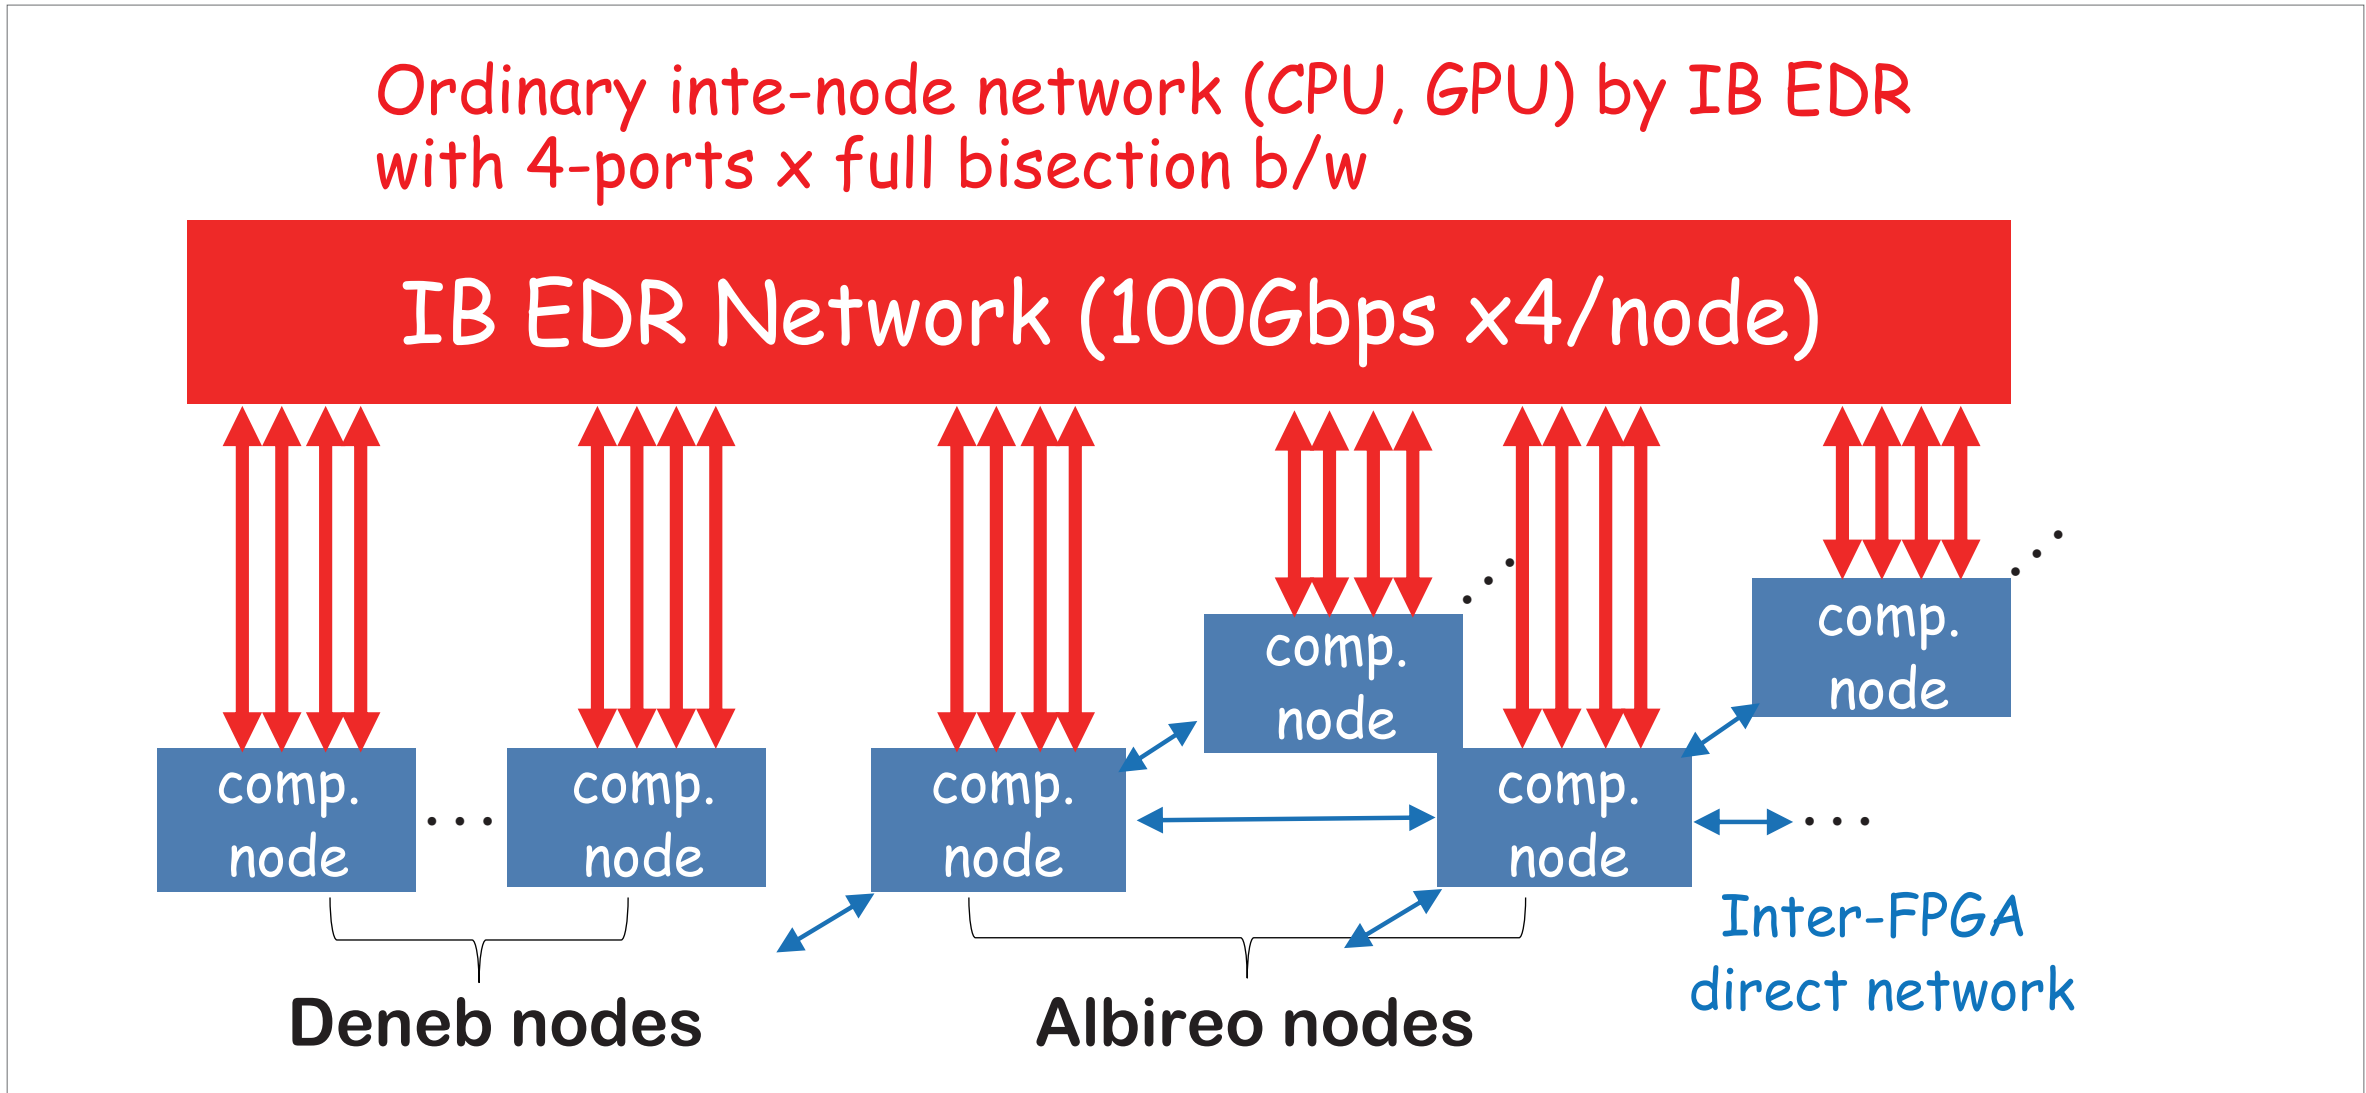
Ordinary inte-node network (CPU, GPU) by IB EDR with 4-ports x full bisection b/w

IB EDR Network (100Gbps x4/node)

comp. node

comp. node

comp. node

comp. node

comp. node

comp. node

Inter-FPGA direct network

Deneb nodes

Albireo nodes